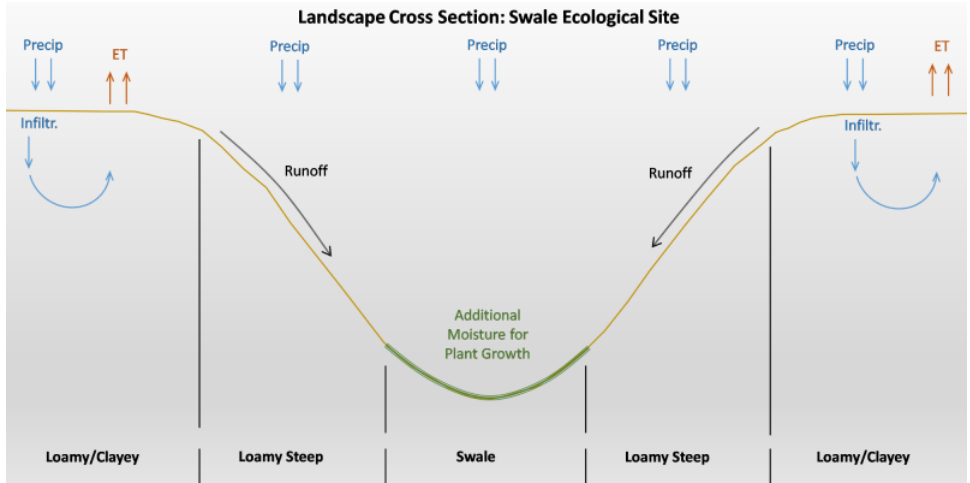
Landscape Cross Section: Swale Ecological Site

Precip

ET

Infiltr.

Precip

Runoff

Precip

Additional Moisture for Plant Growth

Precip

Runoff

Precip

ET

Infiltr.

Loamy/Clayey

Loamy Steep

Swale

Loamy Steep

Loamy/Clayey